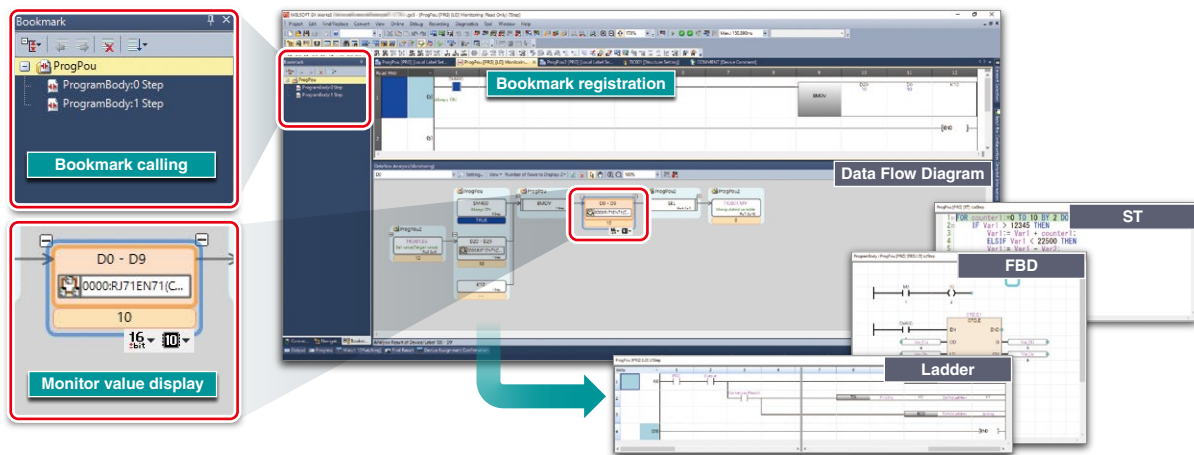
Bookmark

ProgPou

ProgramBody:0 Step

ProgramBody:1 Step

Bookmark calling

D0 - D9

0000:RJ71EN71(C...

10

16 bit

Monitor value display

Bookmark registration

Data Flow Diagram

ST

FOR counter1:=0 TO 10 BY 2 DO
IF Var1 > 12345 THEN
Var1:= Var1 + counter1;
ELSIF Var1 < 22500 THEN
Var1:= Var1 - Var2;

FBD

Ladder